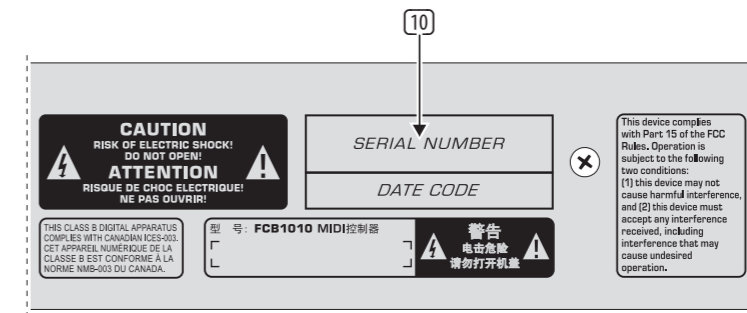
10

CAUTION
RISK OF ELECTRIC SHOCK!
DO NOT OPEN!
ATTENTION
RISQUE DE CHOC ELECTRIQUE!
NE PAS OUVRIR!

SERIAL NUMBER

DATE CODE

This device complies with Part 15 of the FCC Rules. Operation is subject to the following two conditions: (1) this device may not cause harmful interference, and (2) this device must accept any interference received, including interference that may cause undesired operation.

THIS CLASS B DIGITAL APPARATUS COMPLIES WITH CANADIAN ICES-003. CET APPAREIL NUMÉRIQUE DE LA CLASSE B EST CONFORME À LA NORME NMB-003 DU CANADA.

型 号: FCB1010 MIDI控制器

警告
电击危险
请勿打开机盖